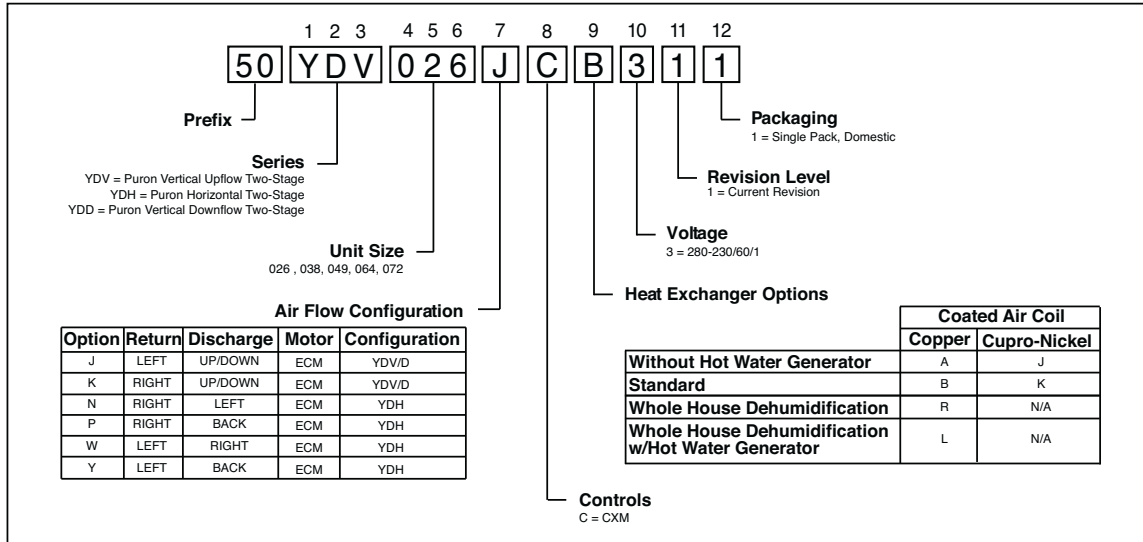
1 2 3 4 5 6 7 8 9 10 11 12

50 YDV 026 J C B 3 1 1

Prefix

Series
YDV = Puron Vertical Upflow Two-Stage
YDH = Puron Horizontal Two-Stage
YDD = Puron Vertical Downflow Two-Stage

Unit Size
026 , 038, 049, 064, 072

Air Flow Configuration

| Option | Return | Discharge | Motor | Configuration |
|---|---|---|---|---|
| J | LEFT | UP/DOWN | ECM | YDV/D |
| K | RIGHT | UP/DOWN | ECM | YDV/D |
| N | RIGHT | LEFT | ECM | YDH |
| P | RIGHT | BACK | ECM | YDH |
| W | LEFT | RIGHT | ECM | YDH |
| Y | LEFT | BACK | ECM | YDH |

Controls
C = CXM

Packaging
1 = Single Pack, Domestic

Revision Level
1 = Current Revision

Voltage
3 = 280-230/60/1

Heat Exchanger Options

| | Coated Air Coil | |
|---|---|---|
| | Copper | Cupro-Nickel |
| Without Hot Water Generator | A | J |
| Standard | B | K |
| Whole House Dehumidification | R | N/A |
| Whole House Dehumidification w/Hot Water Generator | L | N/A |